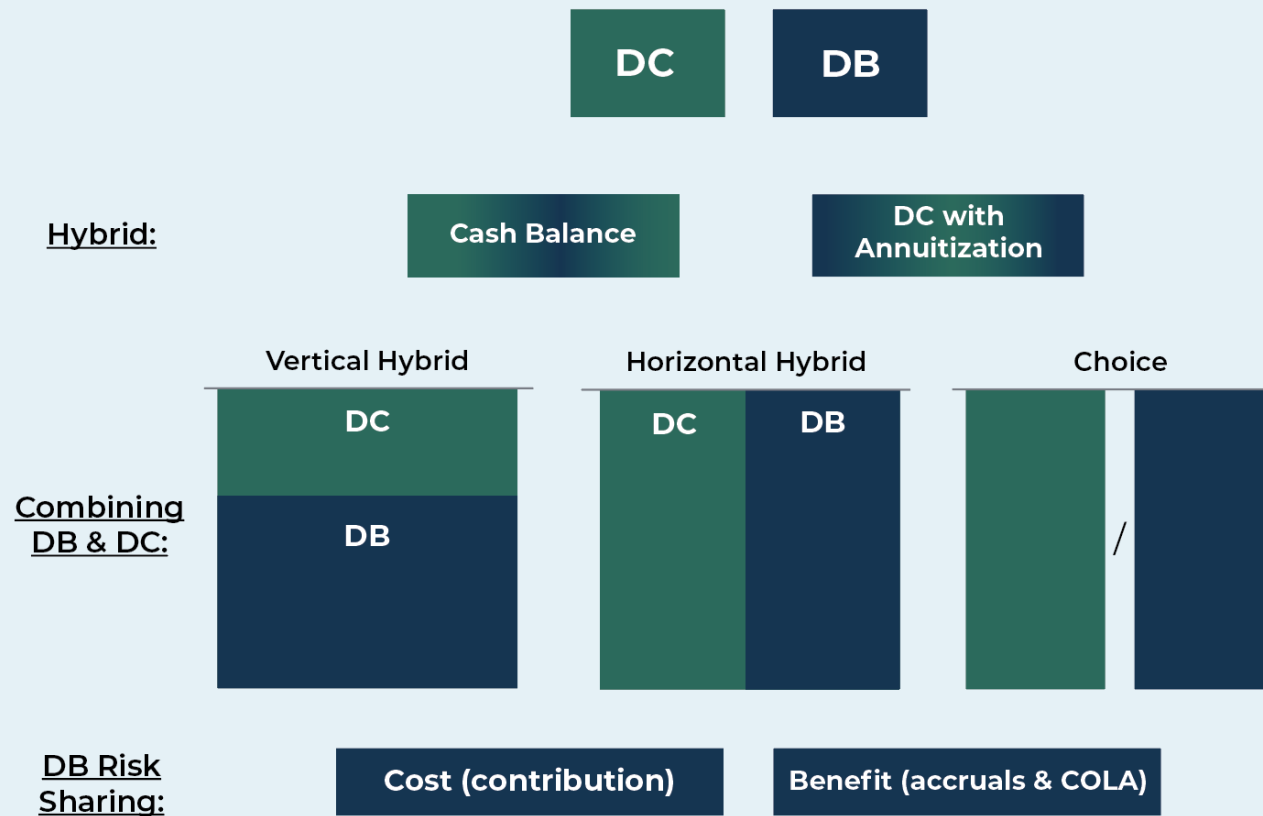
DC

DB

Hybrid:

Cash Balance

DC with Annuitization

Vertical Hybrid

Horizontal Hybrid

Choice

Combining DB & DC:

DC

DB

DC

DB

/

DB Risk Sharing:

Cost (contribution)

Benefit (accruals & COLA)